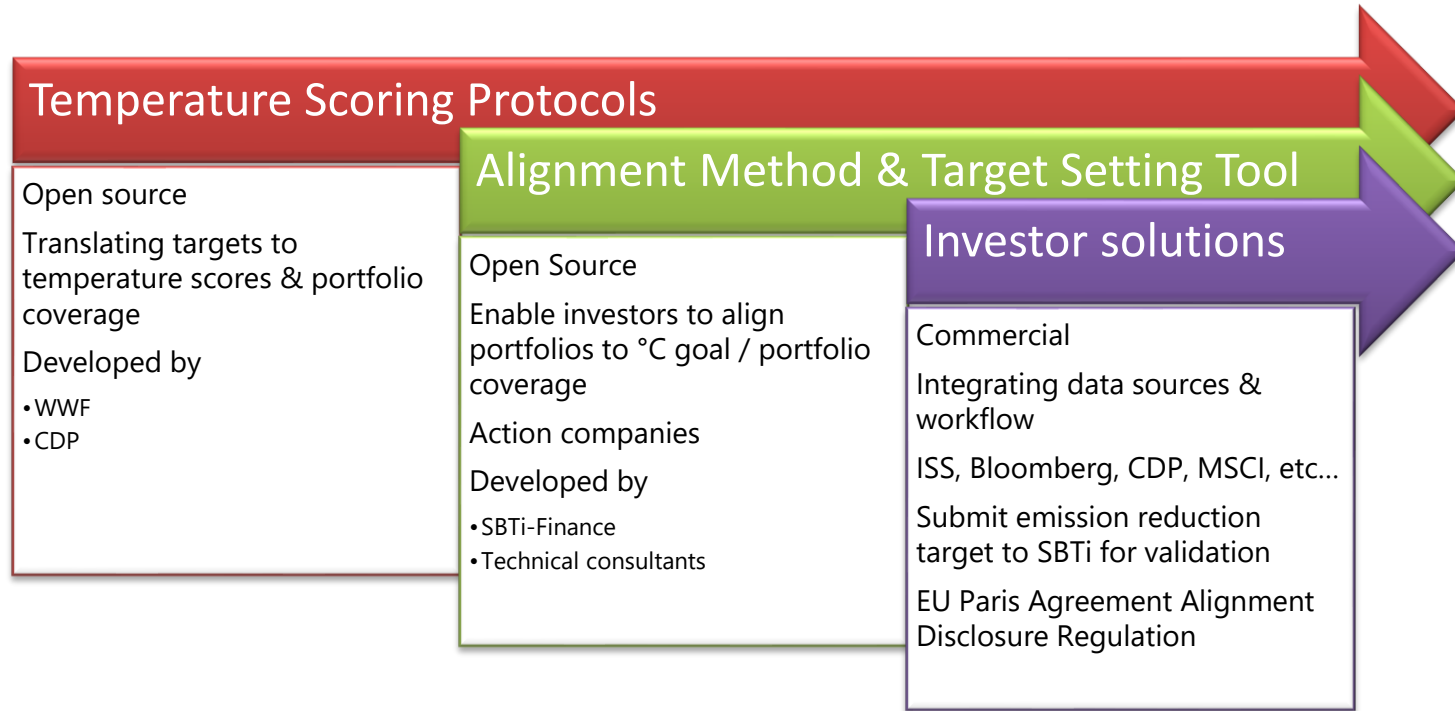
Temperature Scoring Protocols

Open source

Translating targets to temperature scores & portfolio coverage

Developed by

• WWF
• CDP

Alignment Method & Target Setting Tool

Open Source

Enable investors to align portfolios to °C goal / portfolio coverage

Action companies

Developed by

• SBTi-Finance
• Technical consultants

Investor solutions

Commercial

Integrating data sources & workflow

ISS, Bloomberg, CDP, MSCI, etc…

Submit emission reduction target to SBTi for validation

EU Paris Agreement Alignment Disclosure Regulation